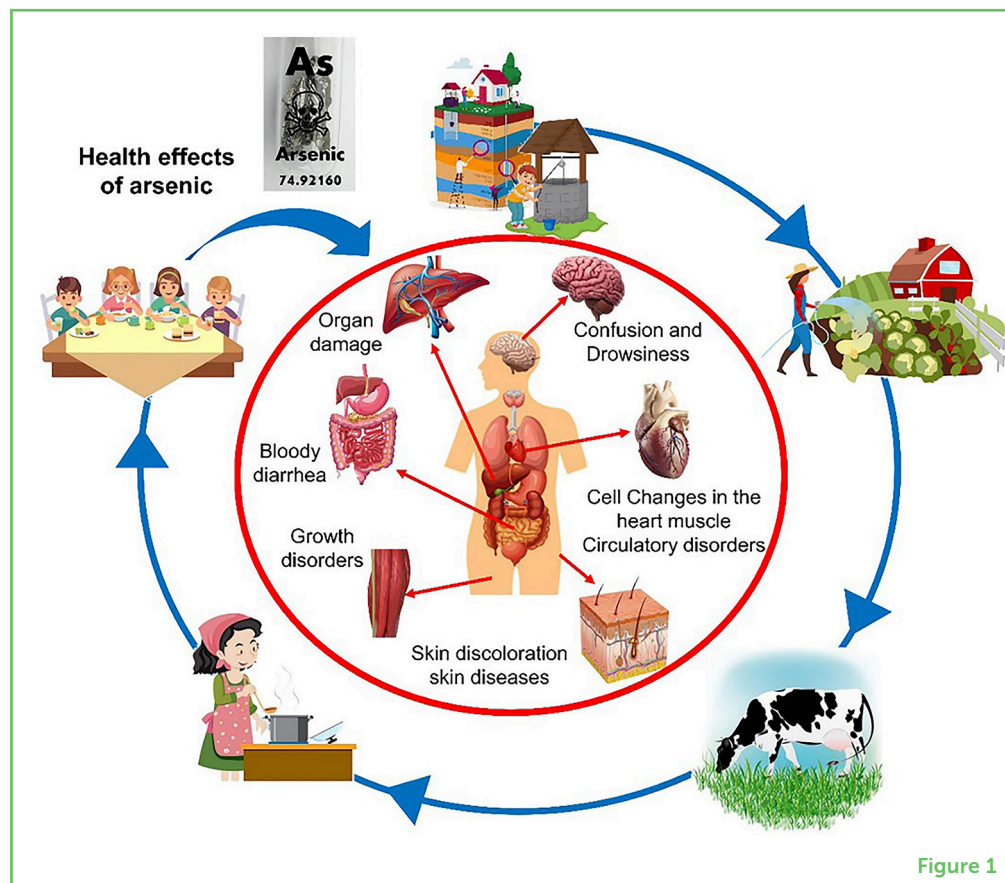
As
Arsenic
74.92160

Health effects of arsenic

Organ damage

Confusion and Drowsiness

Bloody diarrhea

Cell Changes in the heart muscle Circulatory disorders

Growth disorders

Skin discoloration skin diseases

Figure 1